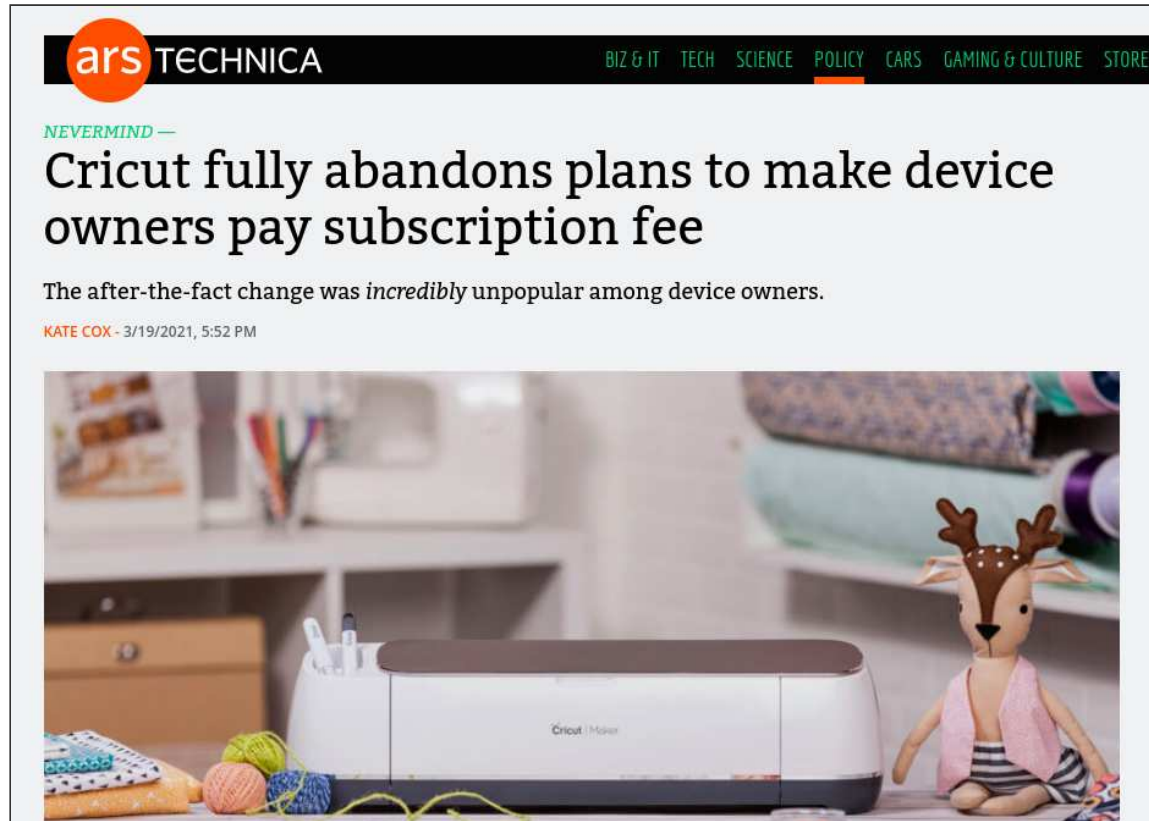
ars TECHNICA

BIZ & IT TECH SCIENCE POLICY CARS GAMING & CULTURE STORE

NEVERMIND —

Cricut fully abandons plans to make device owners pay subscription fee

The after-the-fact change was *incredibly* unpopular among device owners.

KATE COX - 3/19/2021, 5:52 PM

Cricut | Maker